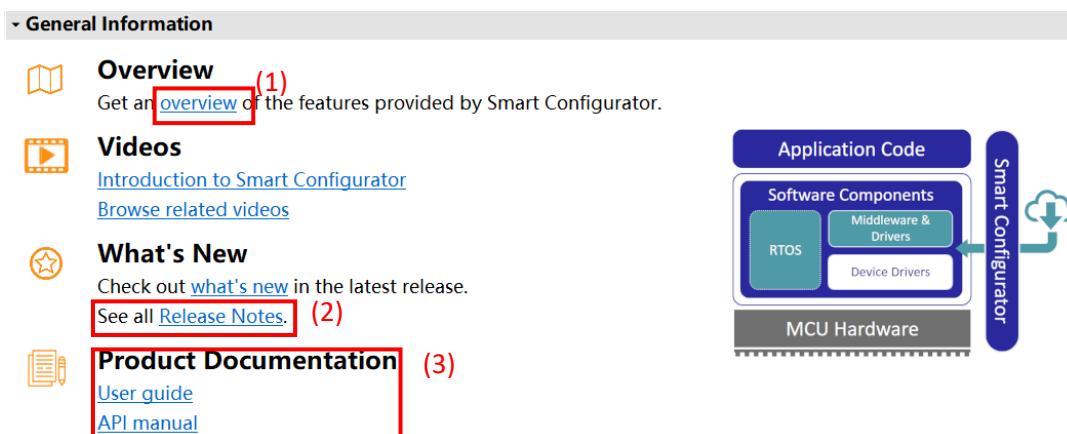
General Information

Overview (1)
Get an overview of the features provided by Smart Configurator.

Videos
Introduction to Smart Configurator
Browse related videos

What's New
Check out what's new in the latest release.
See all Release Notes. (2)

Product Documentation (3)
User guide
API manual

Application Code
Software Components
RTOS
Middleware & Drivers
Device Drivers
MCU Hardware
Smart Configurator